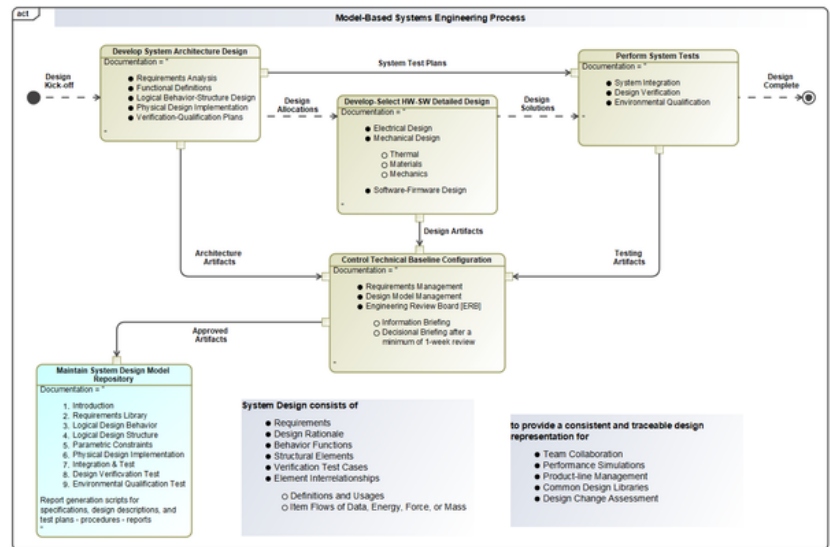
act

Model-Based Systems Engineering Process

Design Kick-off

Develop System Architecture Design
Documentation = "
- Requirements Analysis
- Functional Definitions
- Logical Behavior-Structure Design
- Physical Design Implementation
- Verification-Qualification Plans
"

System Test Plans

Perform System Tests
Documentation = "
- System Integration
- Design Verification
- Environmental Qualification
"

Design Complete

Design Allocations

Develop-Select HW-SW Detailed Design
Documentation = "
- Electrical Design
- Mechanical Design
  - Thermal
  - Materials
  - Mechanics
- Software-Firmware Design
"

Design Solutions

Design Artifacts

Architecture Artifacts

Testing Artifacts

Control Technical Baseline Configuration
Documentation = "
- Requirements Management
- Design Model Management
- Engineering Review Board [ERB]
  - Information Briefing
  - Decisional Briefing after a minimum of 1-week review
"

Approved Artifacts

Maintain System Design Model Repository
Documentation = "
1. Introduction
2. Requirements Library
3. Logical Design Behavior
4. Logical Design Structure
5. Parametric Constraints
6. Physical Design Implementation
7. Integration & Test
8. Design Verification Test
9. Environmental Qualification Test

Report generation scripts for specifications, design descriptions, and test plans - procedures - reports
"

System Design consists of
- Requirements
- Design Rationale
- Behavior Functions
- Structural Elements
- Verification Test Cases
- Element Interrelationships
  - Definitions and Usages
  - Item Flows of Data, Energy, Force, or Mass

to provide a consistent and traceable design representation for
- Team Collaboration
- Performance Simulations
- Product-line Management
- Common Design Libraries
- Design Change Assessment